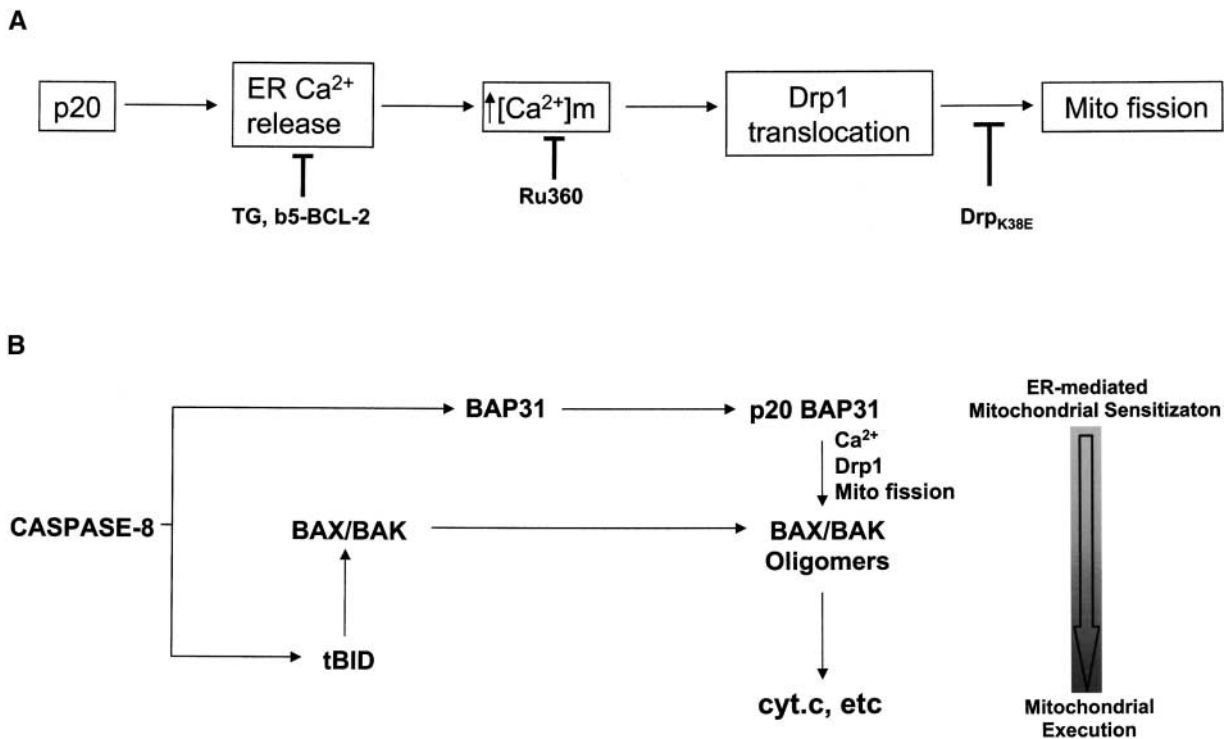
A

p20

ER $Ca^{2+}$ release

TG, b5-BCL-2

$\uparrow[Ca^{2+}]m$

Ru360

Drp1 translocation

$Drp_{K38E}$

Mito fission

B

CASPASE-8

BAP31

p20 BAP31

$Ca^{2+}$
Drp1
Mito fission

BAX/BAK

BAX/BAK Oligomers

tBID

cyt.c, etc

ER-mediated Mitochondrial Sensitizaton

Mitochondrial Execution